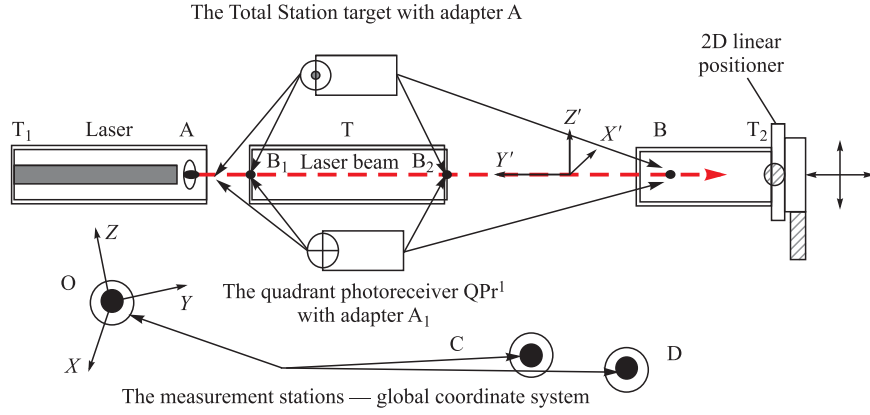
The Total Station target with adapter A

2D linear positioner

$T_1$ Laser A

T

$B_1$ Laser beam $B_2$

$Z'$ $X'$

$Y'$

B $T_2$

$Z$

O

$Y$

$X$

The quadrant photoreceiver QPr$^1$ with adapter $A_1$

C

D

The measurement stations — global coordinate system